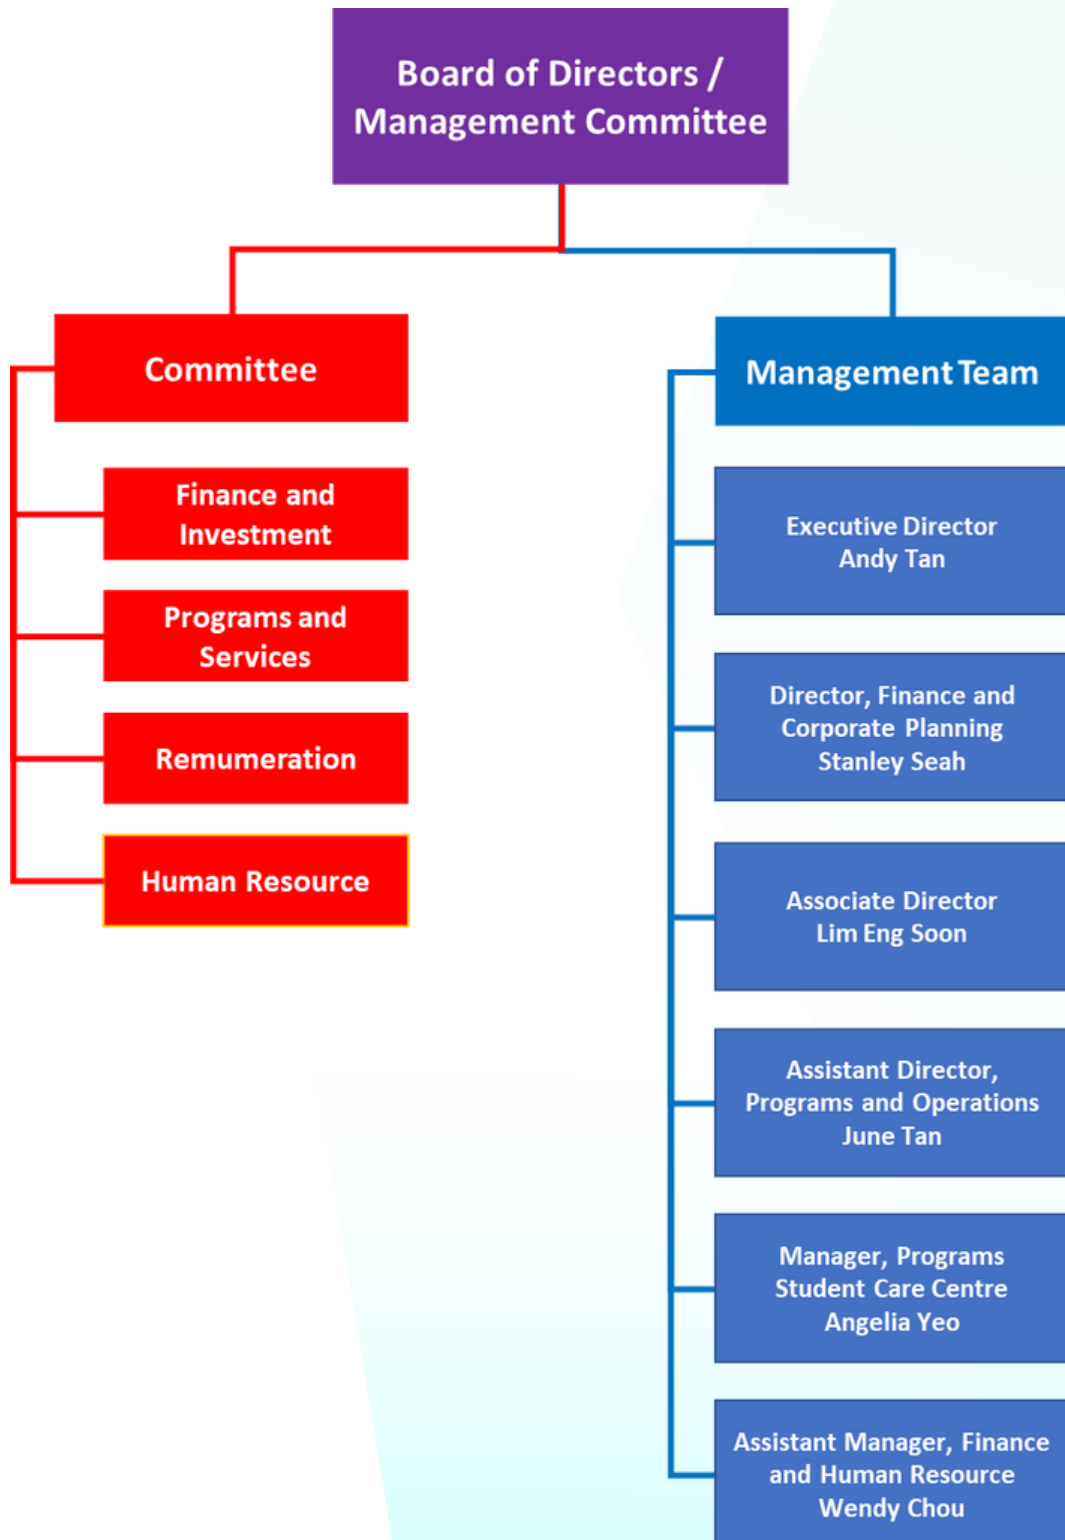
Board of Directors / Management Committee

Committee

Finance and Investment

Programs and Services

Remumeration

Human Resource

Management Team

Executive Director
Andy Tan

Director, Finance and Corporate Planning
Stanley Seah

Associate Director
Lim Eng Soon

Assistant Director, Programs and Operations
June Tan

Manager, Programs Student Care Centre
Angelia Yeo

Assistant Manager, Finance and Human Resource
Wendy Chou